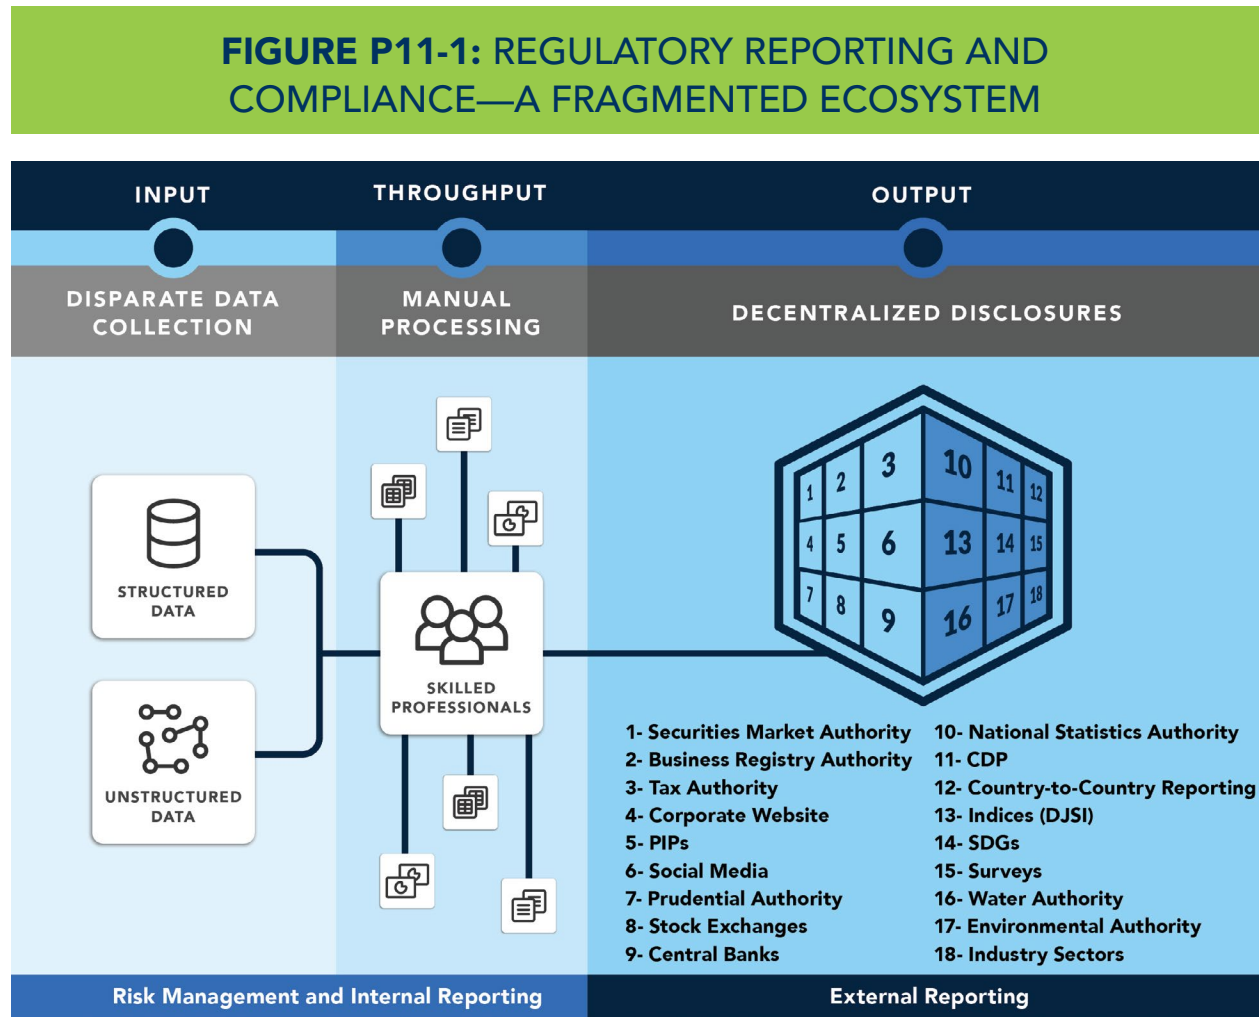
FIGURE P11-1: REGULATORY REPORTING AND COMPLIANCE—A FRAGMENTED ECOSYSTEM

INPUT

THROUGHPUT

OUTPUT

DISPARATE DATA COLLECTION

MANUAL PROCESSING

DECENTRALIZED DISCLOSURES

STRUCTURED DATA

UNSTRUCTURED DATA

SKILLED PROFESSIONALS

1 2 3 10 11 12
4 5 6 13 14 15
7 8 9 16 17 18

1- Securities Market Authority
2- Business Registry Authority
3- Tax Authority
4- Corporate Website
5- PIPs
6- Social Media
7- Prudential Authority
8- Stock Exchanges
9- Central Banks

10- National Statistics Authority
11- CDP
12- Country-to-Country Reporting
13- Indices (DJSI)
14- SDGs
15- Surveys
16- Water Authority
17- Environmental Authority
18- Industry Sectors

Risk Management and Internal Reporting

External Reporting